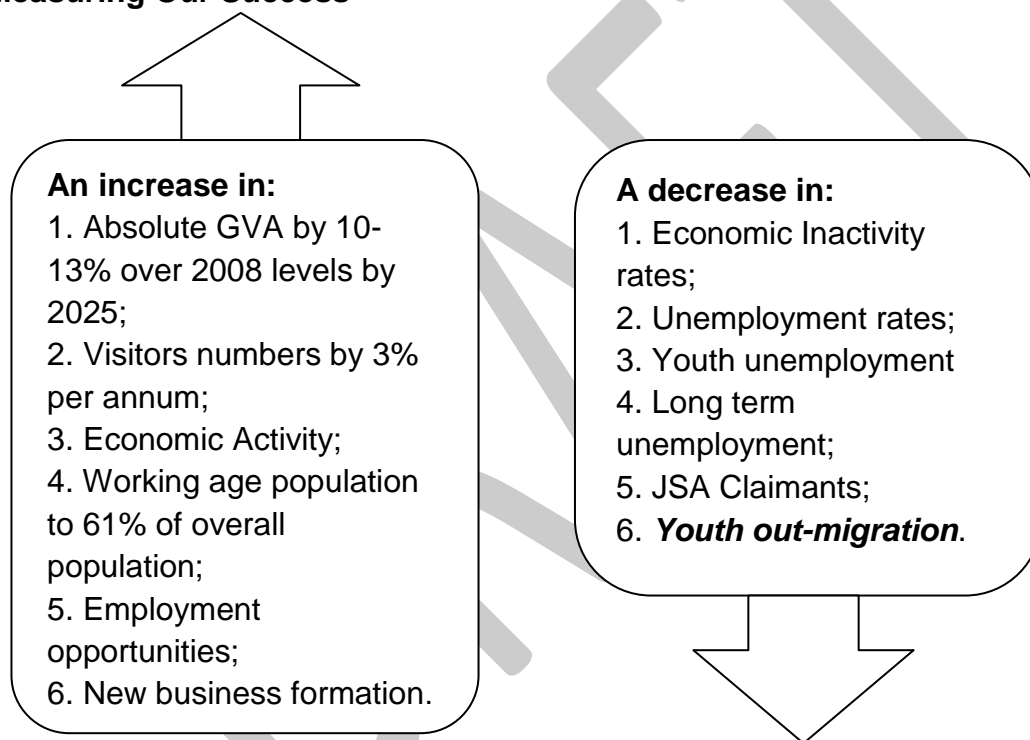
Measuring Our Success

An increase in:
1. Absolute GVA by 10-13% over 2008 levels by 2025;
2. Visitors numbers by 3% per annum;
3. Economic Activity;
4. Working age population to 61% of overall population;
5. Employment opportunities;
6. New business formation.

A decrease in:
1. Economic Inactivity rates;
2. Unemployment rates;
3. Youth unemployment
4. Long term unemployment;
5. JSA Claimants;
6. ***Youth out-migration***.